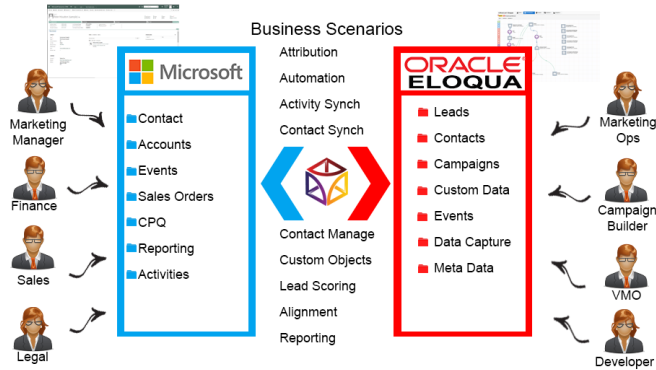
Business Scenarios

Attribution
Automation
Activity Synch
Contact Synch

Contact Manage
Custom Objects
Lead Scoring
Alignment
Reporting

Microsoft

Contact
Accounts
Events
Sales Orders
CPQ
Reporting
Activities

ORACLE
ELOQUA

Leads
Contacts
Campaigns
Custom Data
Events
Data Capture
Meta Data

Marketing Manager
Finance
Sales
Legal

Marketing Ops
Campaign Builder
VMO
Developer